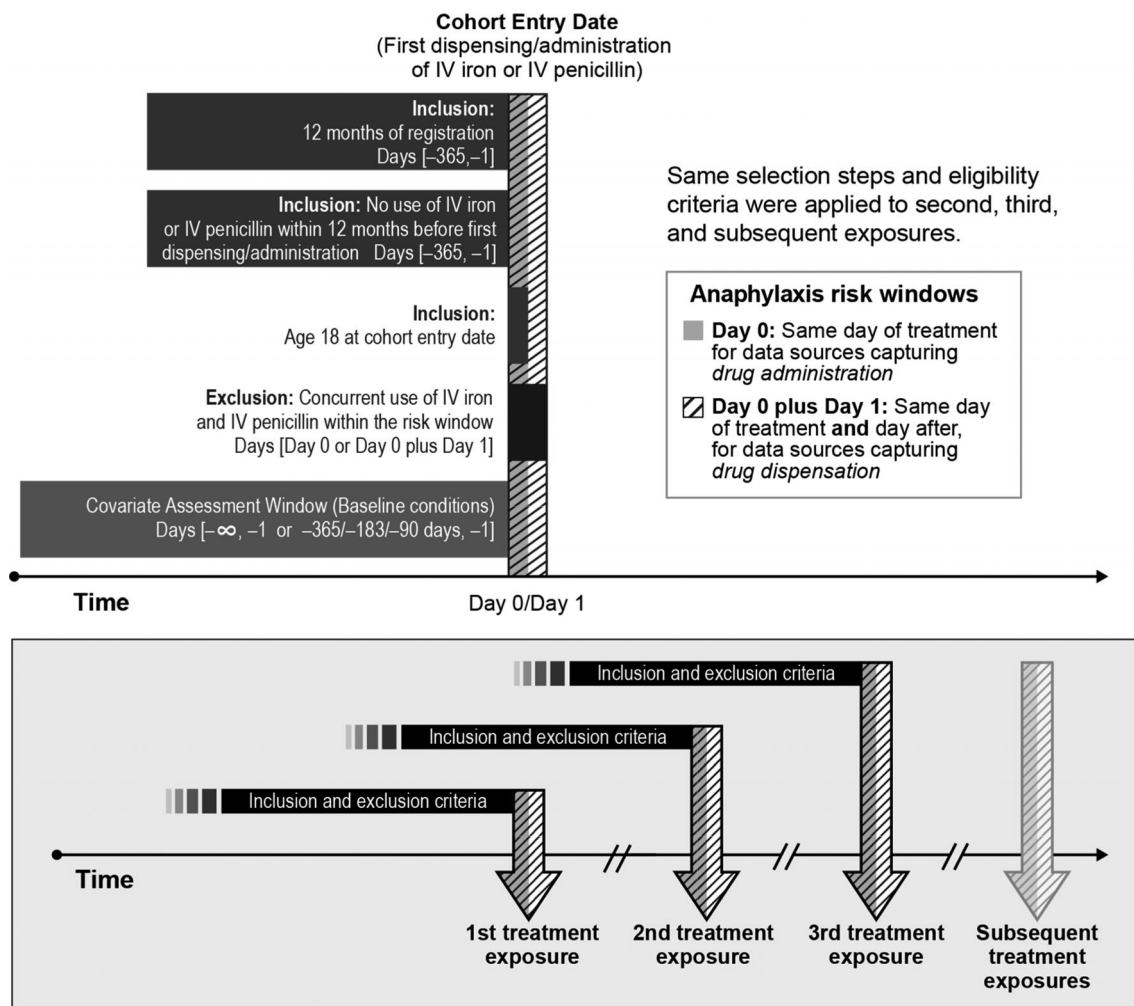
**Cohort Entry Date**
(First dispensing/administration of IV iron or IV penicillin)

**Inclusion:** 12 months of registration Days [–365,–1]

**Inclusion:** No use of IV iron or IV penicillin within 12 months before first dispensing/administration Days [–365, –1]

**Inclusion:** Age 18 at cohort entry date

**Exclusion:** Concurrent use of IV iron and IV penicillin within the risk window Days [Day 0 or Day 0 plus Day 1]

Covariate Assessment Window (Baseline conditions) Days [–∞, –1 or –365/–183/–90 days, –1]

Same selection steps and eligibility criteria were applied to second, third, and subsequent exposures.

**Anaphylaxis risk windows**

**Day 0:** Same day of treatment for data sources capturing *drug administration*

**Day 0 plus Day 1:** Same day of treatment **and** day after, for data sources capturing *drug dispensation*

Time

Day 0/Day 1

Inclusion and exclusion criteria

Inclusion and exclusion criteria

Inclusion and exclusion criteria

Time

1st treatment exposure

2nd treatment exposure

3rd treatment exposure

Subsequent treatment exposures